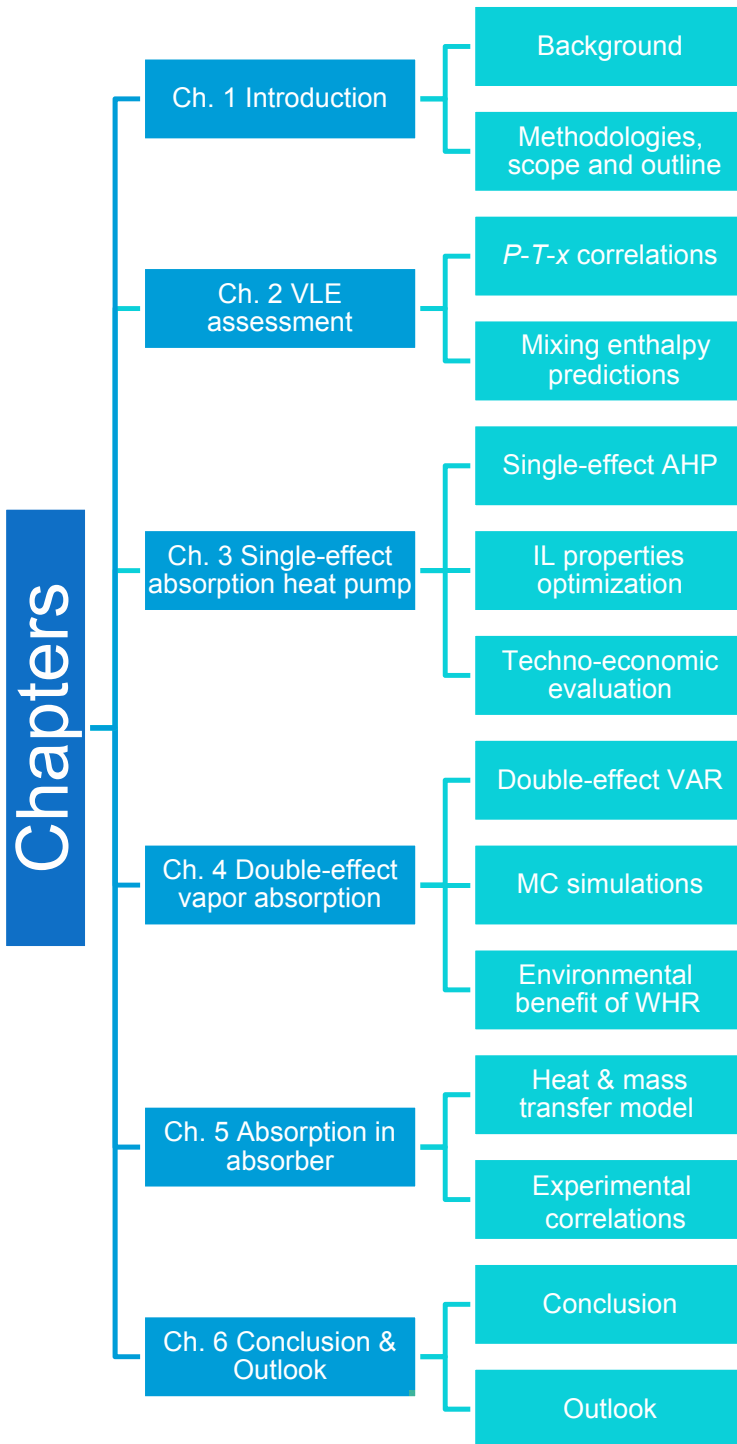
Chapters

Ch. 1 Introduction

Background

Methodologies, scope and outline

Ch. 2 VLE assessment

P-T-x correlations

Mixing enthalpy predictions

Ch. 3 Single-effect absorption heat pump

Single-effect AHP

IL properties optimization

Techno-economic evaluation

Ch. 4 Double-effect vapor absorption

Double-effect VAR

MC simulations

Environmental benefit of WHR

Ch. 5 Absorption in absorber

Heat & mass transfer model

Experimental correlations

Ch. 6 Conclusion & Outlook

Conclusion

Outlook